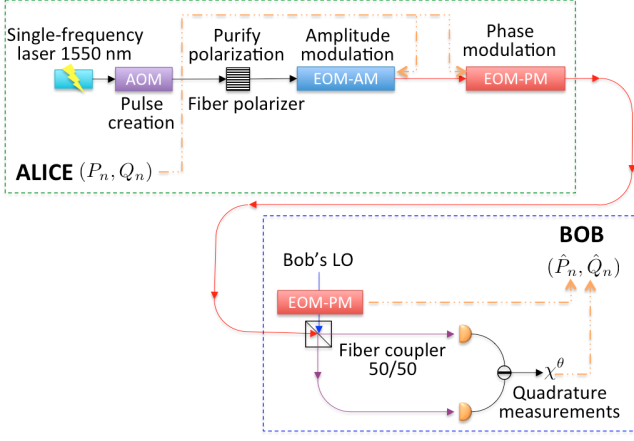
Single-frequency laser 1550 nm

AOM

Pulse creation

Purify polarization

Fiber polarizer

Amplitude modulation

EOM-AM

Phase modulation

EOM-PM

ALICE $(P_n, Q_n)$

BOB

$(\hat{P}_n, \hat{Q}_n)$

Bob's LO

EOM-PM

Fiber coupler 50/50

$\chi^\theta$

Quadrature measurements